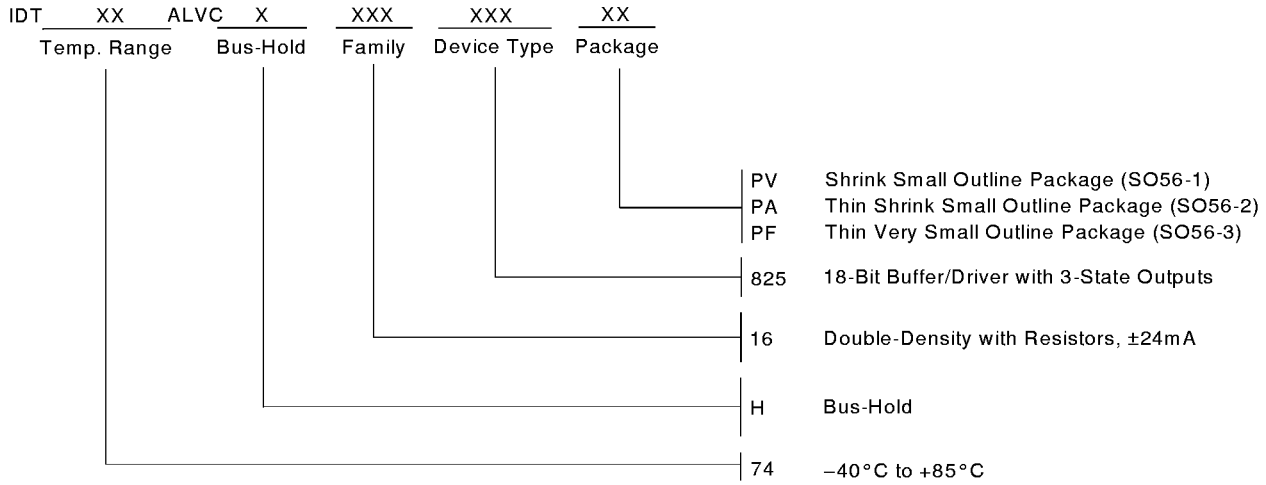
IDT XX ALVC X XXX XXX XX
Temp. Range Bus-Hold Family Device Type Package

PV Shrink Small Outline Package (SO56-1)
PA Thin Shrink Small Outline Package (SO56-2)
PF Thin Very Small Outline Package (SO56-3)

825 18-Bit Buffer/Driver with 3-State Outputs

16 Double-Density with Resistors, ±24mA

H Bus-Hold

74 −40°C to +85°C